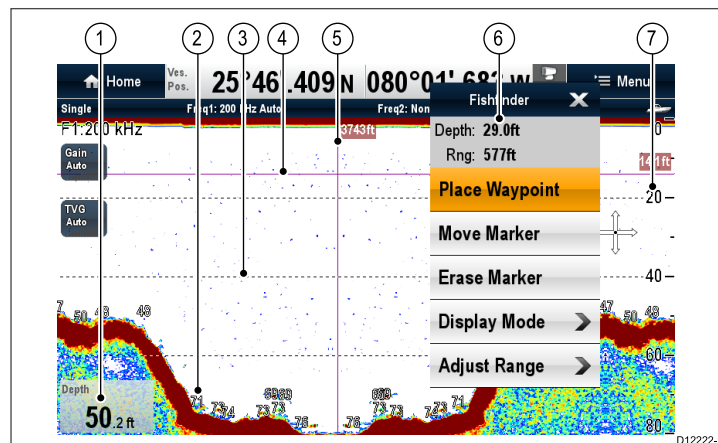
1
2
3
4
5
6
7

Home
Ves. Pos.
25°46'.409 N 080°01'.68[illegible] W
Menu

Single
Freq1: 200 kHz Auto
Freq2: Non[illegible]
F1:200 kHz
Gain Auto
TVG Auto
3743ft

Fishfinder
Depth: 29.0ft
Rng: 577ft
Place Waypoint
Move Marker
Erase Marker
Display Mode
Adjust Range

0
14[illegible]ft
20
40
60
80

50 48 48
71 73 74 73 73 69 69 76 76 73 73 69 74 73 71
47 50

Depth
50.2 ft

D12222-